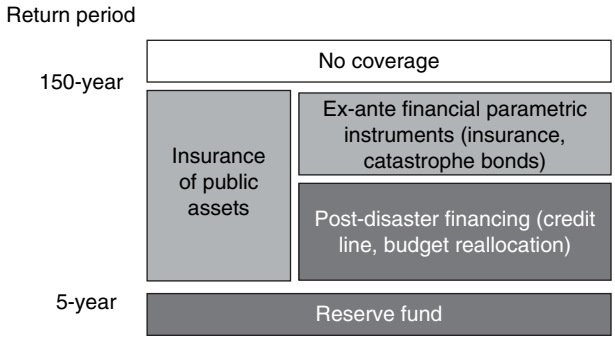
Return period

150-year

5-year

No coverage

Insurance of public assets

Ex-ante financial parametric instruments (insurance, catastrophe bonds)

Post-disaster financing (credit line, budget reallocation)

Reserve fund